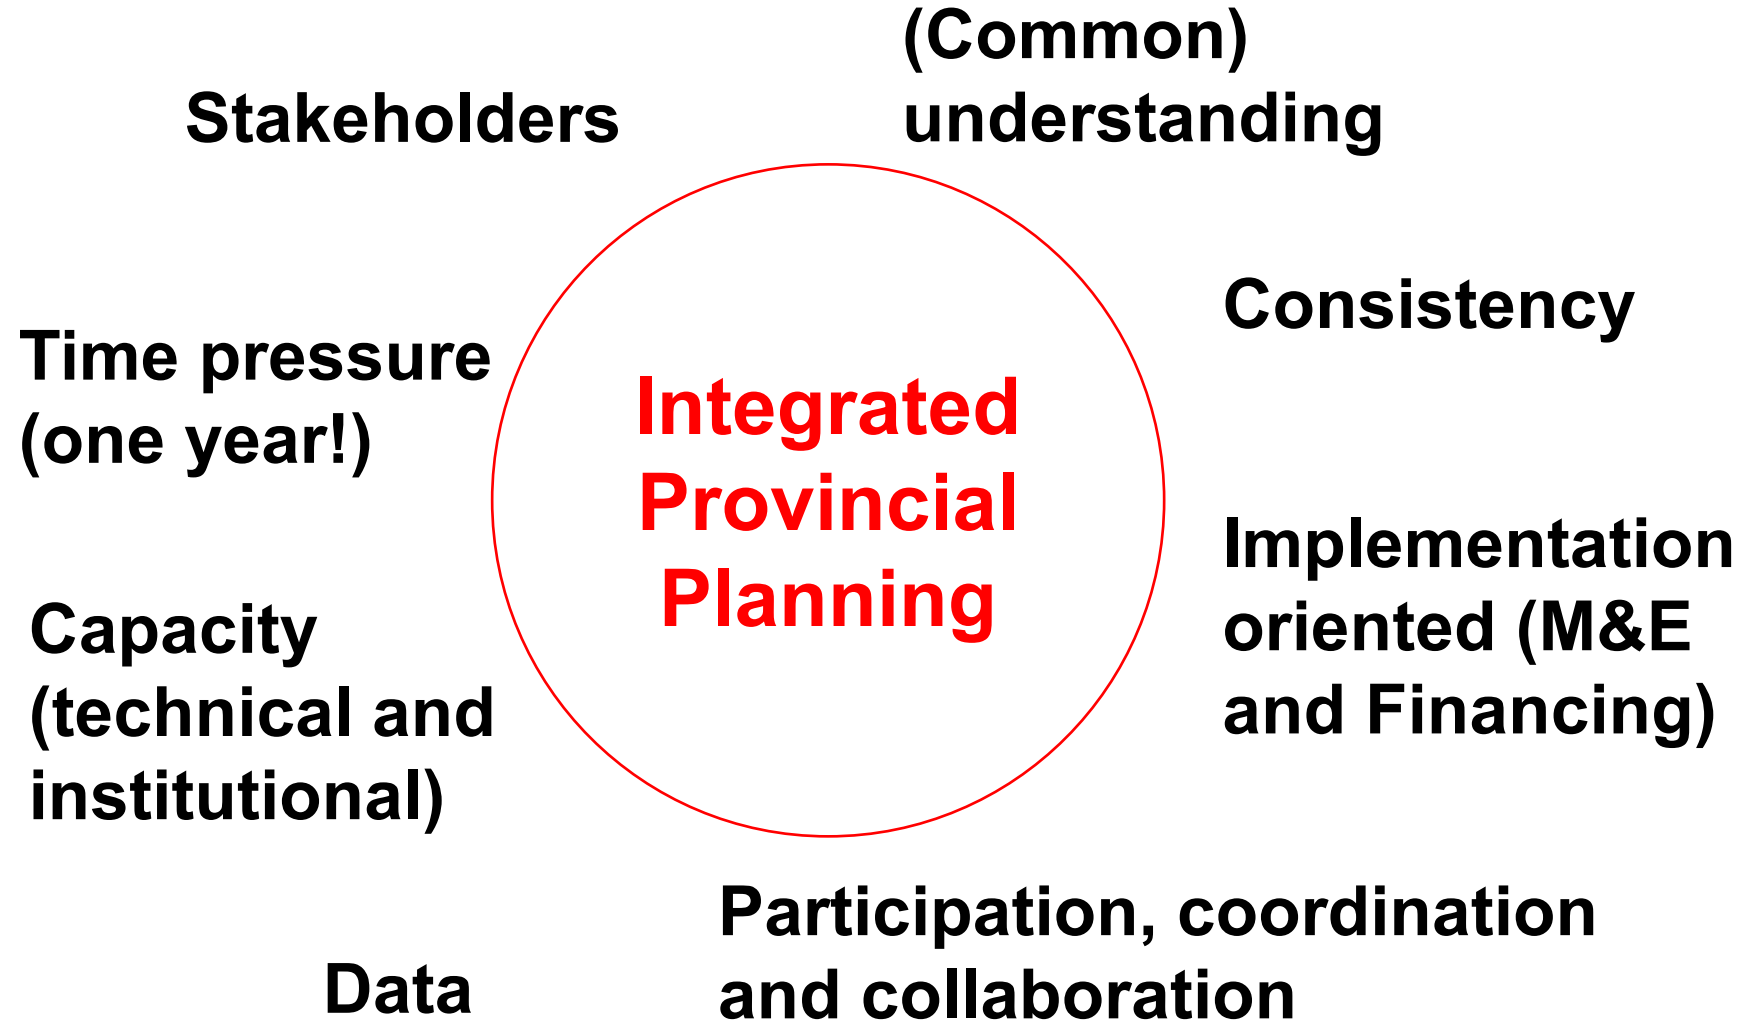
Stakeholders

(Common) understanding

Time pressure (one year!)

Integrated Provincial Planning

Consistency

Capacity (technical and institutional)

Implementation oriented (M&E and Financing)

Data

Participation, coordination and collaboration